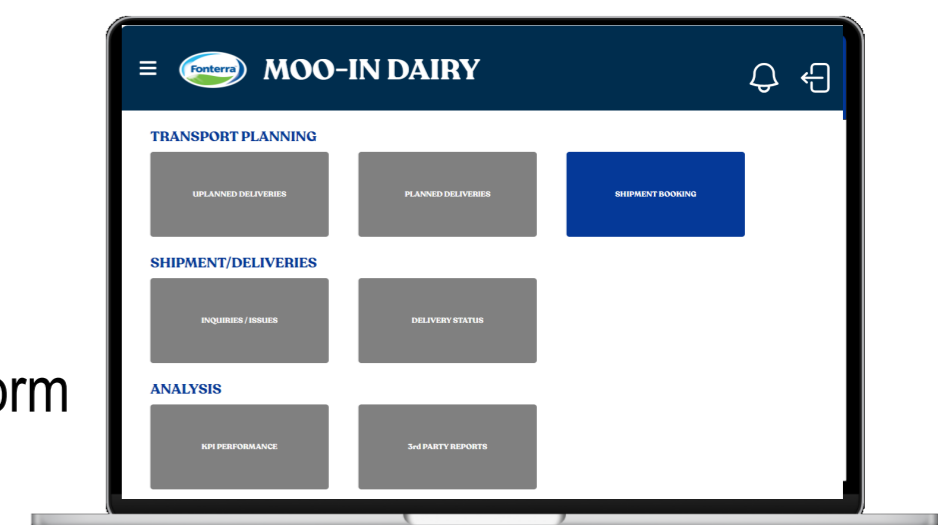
orm

Fonterra MOO-IN DAIRY

TRANSPORT PLANNING

UPLANNED DELIVERIES

PLANNED DELIVERIES

SHIPMENT BOOKING

SHIPMENT/DELIVERIES

INQUIRIES / ISSUES

DELIVERY STATUS

ANALYSIS

KPI PERFORMANCE

3rd PARTY REPORTS